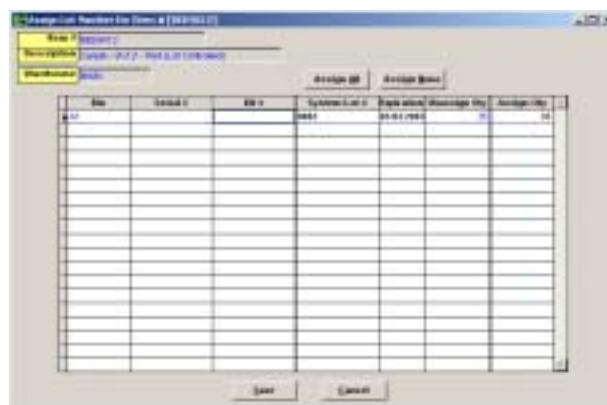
Assign Lot Number for Item # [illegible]

Item # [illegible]

Description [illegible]

Warehouse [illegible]

Assign All | Assign None

| Bin | Serial # | Lot # | System Lot # | Expiration | Reassign Qty | Assign Qty |
|---|---|---|---|---|---|---|
| A1 | | | 0001 | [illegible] | 35 | 10 |

Save | Cancel